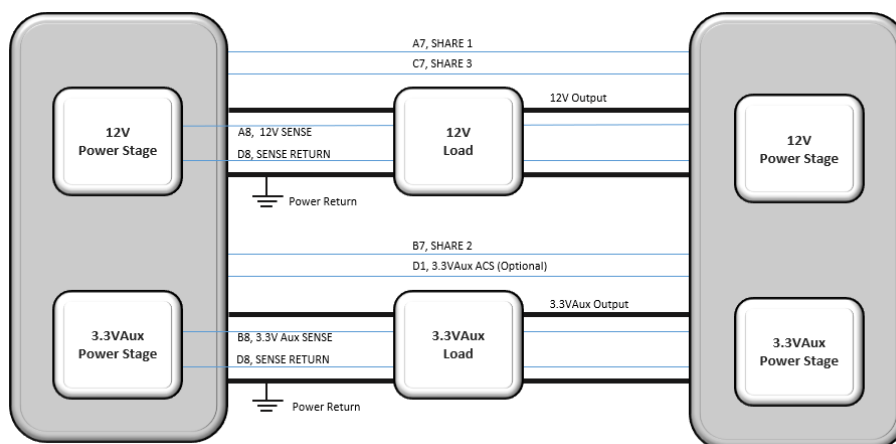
A7, SHARE 1

C7, SHARE 3

12V Power Stage

A8, 12V SENSE

D8, SENSE RETURN

12V Load

12V Output

12V Power Stage

Power Return

B7, SHARE 2

D1, 3.3VAux ACS (Optional)

3.3VAux Power Stage

B8, 3.3V Aux SENSE

D8, SENSE RETURN

3.3VAux Load

3.3VAux Output

3.3VAux Power Stage

Power Return